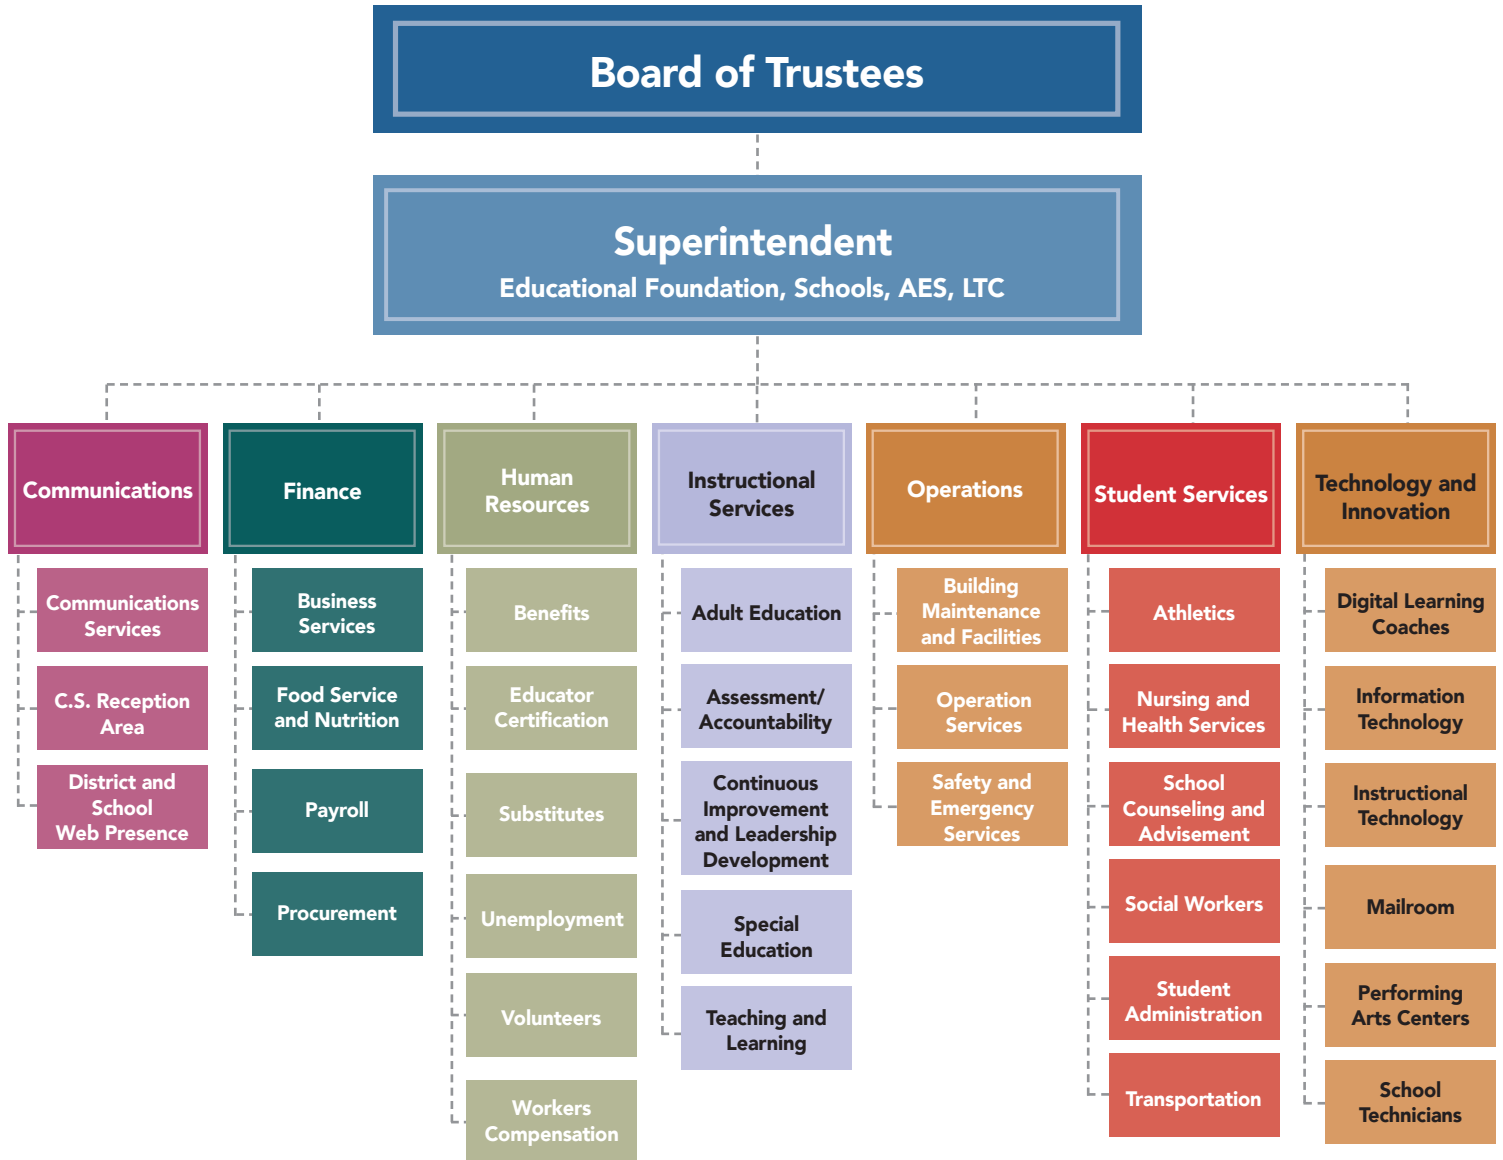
Board of Trustees

Superintendent
Educational Foundation, Schools, AES, LTC

Communications
Communications Services
C.S. Reception Area
District and School Web Presence

Finance
Business Services
Food Service and Nutrition
Payroll
Procurement

Human Resources
Benefits
Educator Certification
Substitutes
Unemployment
Volunteers
Workers Compensation

Instructional Services
Adult Education
Assessment/ Accountability
Continuous Improvement and Leadership Development
Special Education
Teaching and Learning

Operations
Building Maintenance and Facilities
Operation Services
Safety and Emergency Services

Student Services
Athletics
Nursing and Health Services
School Counseling and Advisement
Social Workers
Student Administration
Transportation

Technology and Innovation
Digital Learning Coaches
Information Technology
Instructional Technology
Mailroom
Performing Arts Centers
School Technicians